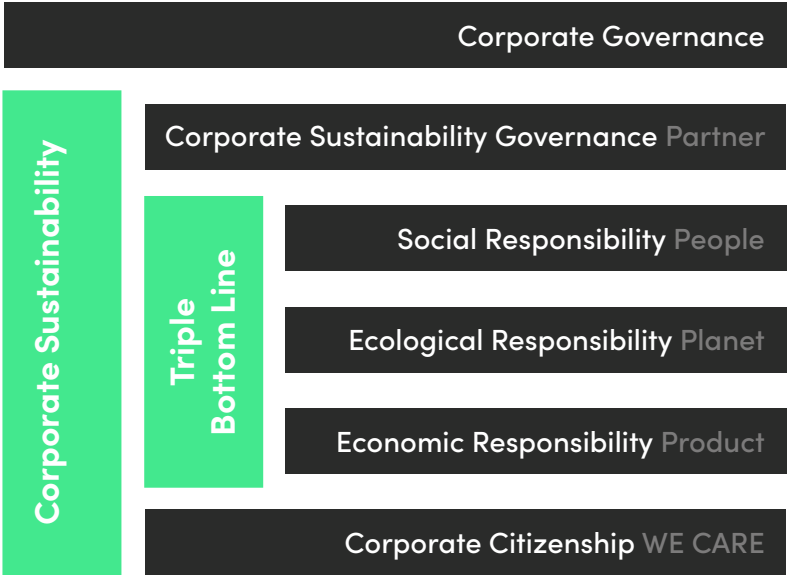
Corporate Governance

Corporate Sustainability

Corporate Sustainability Governance Partner

Triple Bottom Line

Social Responsibility People

Ecological Responsibility Planet

Economic Responsibility Product

Corporate Citizenship WE CARE